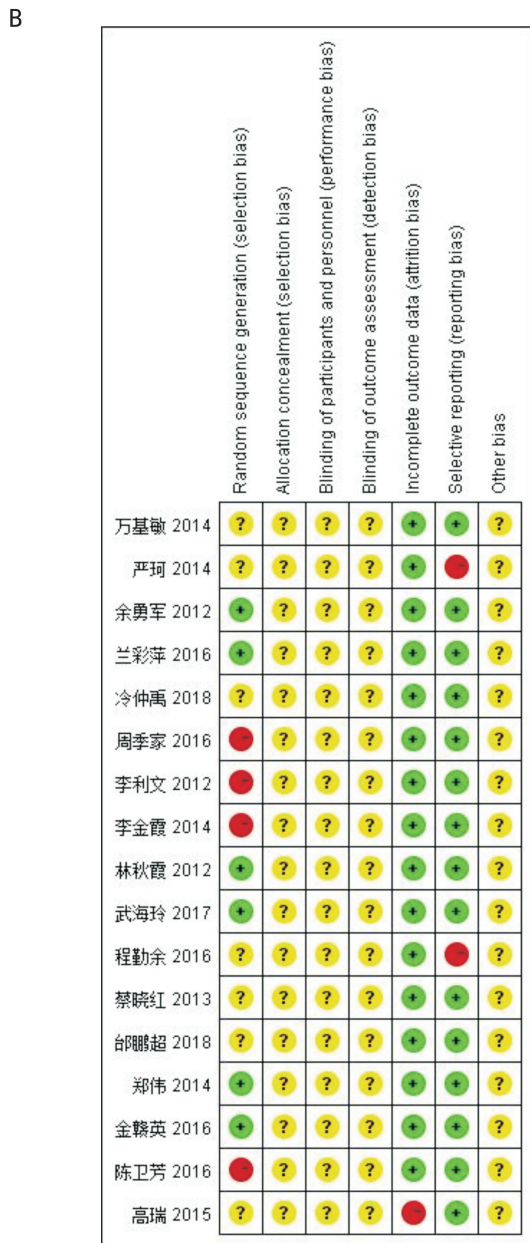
B

| | Random sequence generation (selection bias) | Allocation concealment (selection bias) | Blinding of participants and personnel (performance bias) | Blinding of outcome assessment (detection bias) | Incomplete outcome data (attrition bias) | Selective reporting (reporting bias) | Other bias |
|---|---|---|---|---|---|---|---|
| 万基敏 2014 | ? | ? | ? | ? | + | + | ? |
| 严珂 2014 | ? | ? | ? | ? | + | - | ? |
| 余勇军 2012 | + | ? | ? | ? | + | + | ? |
| 兰彩萍 2016 | + | ? | ? | ? | + | + | ? |
| 冷仲禹 2018 | ? | ? | ? | ? | + | + | ? |
| 周季家 2016 | - | ? | ? | ? | + | + | ? |
| 李利文 2012 | - | ? | ? | ? | + | + | ? |
| 李金霞 2014 | - | ? | ? | ? | + | + | ? |
| 林秋霞 2012 | + | ? | ? | ? | + | + | ? |
| 武海玲 2017 | + | ? | ? | ? | + | + | ? |
| 程勤余 2016 | ? | ? | ? | ? | + | - | ? |
| 蔡晓红 2013 | ? | ? | ? | ? | + | + | ? |
| 邰鹏超 2018 | ? | ? | ? | ? | + | + | ? |
| 郑伟 2014 | + | ? | ? | ? | + | + | ? |
| 金赣英 2016 | + | ? | ? | ? | + | + | ? |
| 陈卫芳 2016 | - | ? | ? | ? | + | + | ? |
| 高瑞 2015 | ? | ? | ? | ? | - | + | ? |